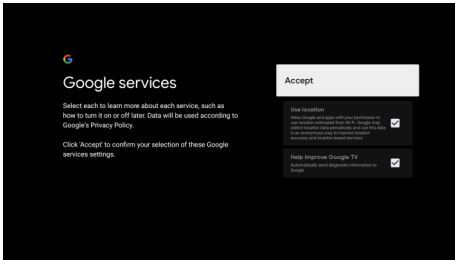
G

Google services

Select each to learn more about each service, such as how to turn it on or off later. Data will be used according to Google's Privacy Policy.

Click 'Accept' to confirm your selection of these Google services settings.

Accept

Use location

Allow Google and apps with your permission to use location estimated from Wi-Fi. Google may collect location data periodically and use this data in an anonymous way to improve location accuracy and location-based services.

Help improve Google TV

Automatically send diagnostic information to Google